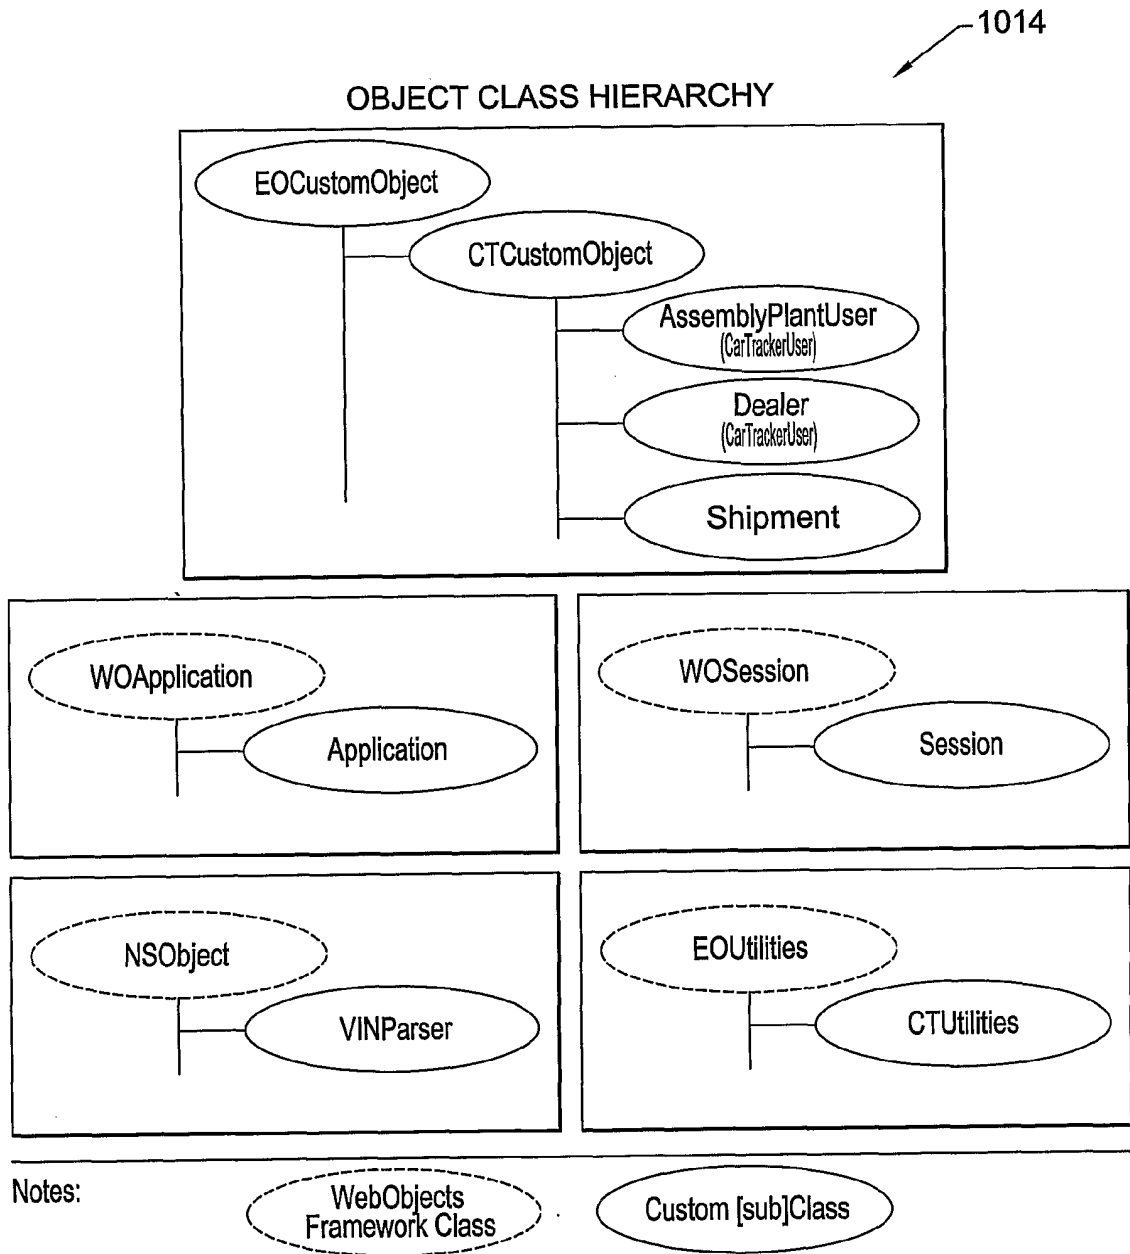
1014

OBJECT CLASS HIERARCHY

EOCustomObject

CTCustomObject

AssemblyPlantUser
(CarTrackerUser)

Dealer
(CarTrackerUser)

Shipment

WOApplication

Application

WOSession

Session

NSObject

VINParser

EOUtilities

CTUtilities

Notes:

WebObjects Framework Class

Custom [sub]Class